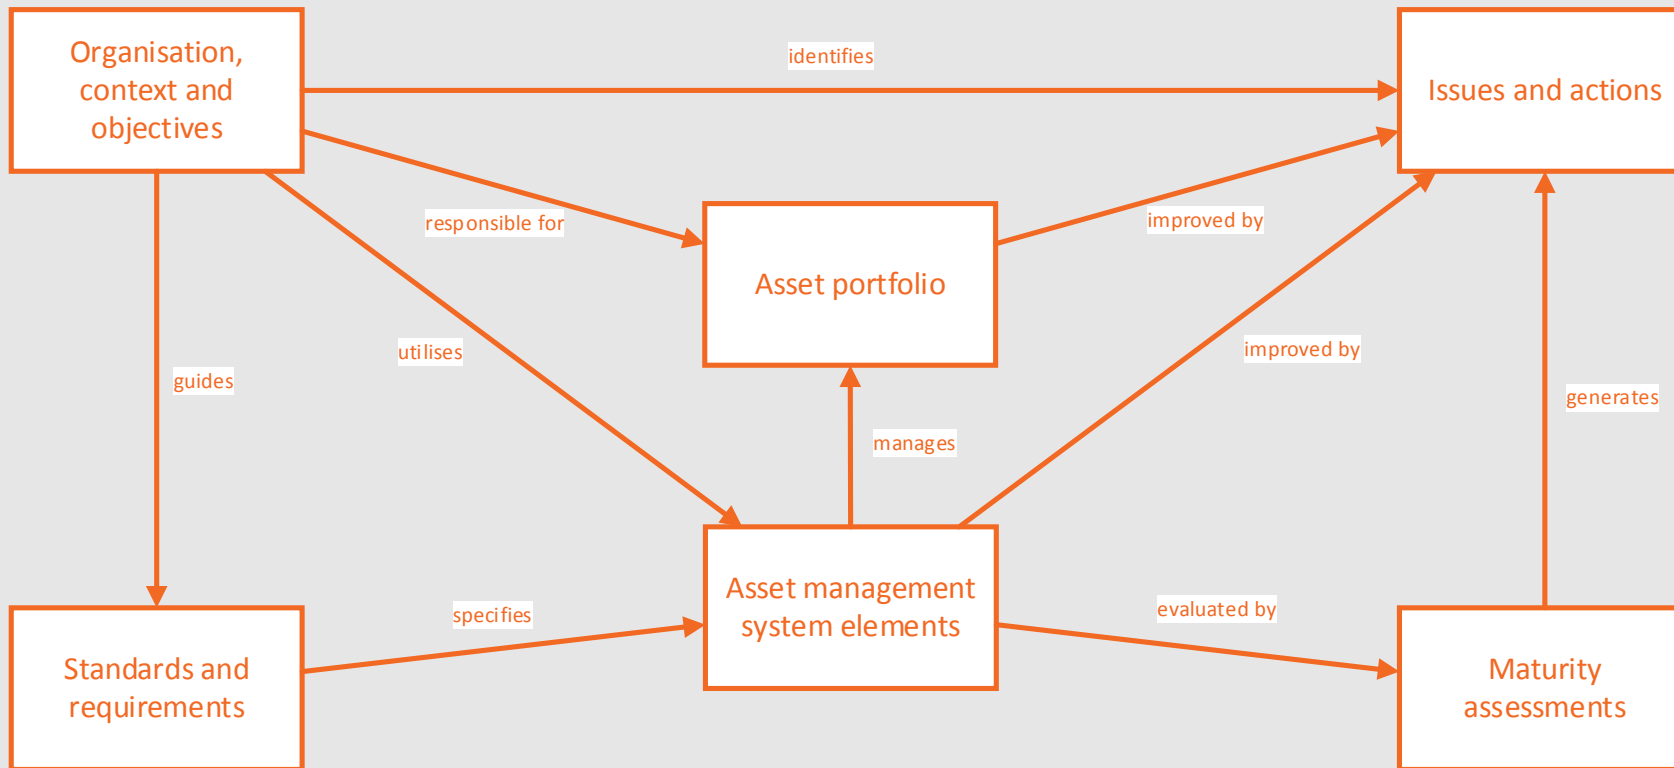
Organisation, context and objectives

identifies

Issues and actions

responsible for

improved by

Asset portfolio

utilises

guides

improved by

generates

manages

Asset management system elements

specifies

evaluated by

Standards and requirements

Maturity assessments